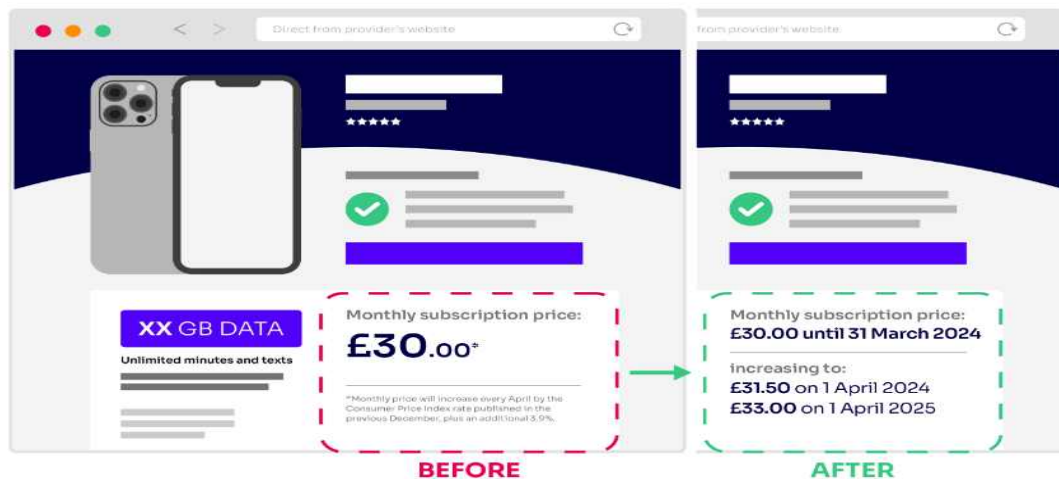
Direct from provider's website

XX GB DATA
Unlimited minutes and texts

Monthly subscription price:
£30.00*

*Monthly price will increase every April by the Consumer Price Index rate published in the previous December, plus an additional 3.9%.

BEFORE

from provider's website

Monthly subscription price:
£30.00 until 31 March 2024

increasing to:
£31.50 on 1 April 2024
£33.00 on 1 April 2025

AFTER